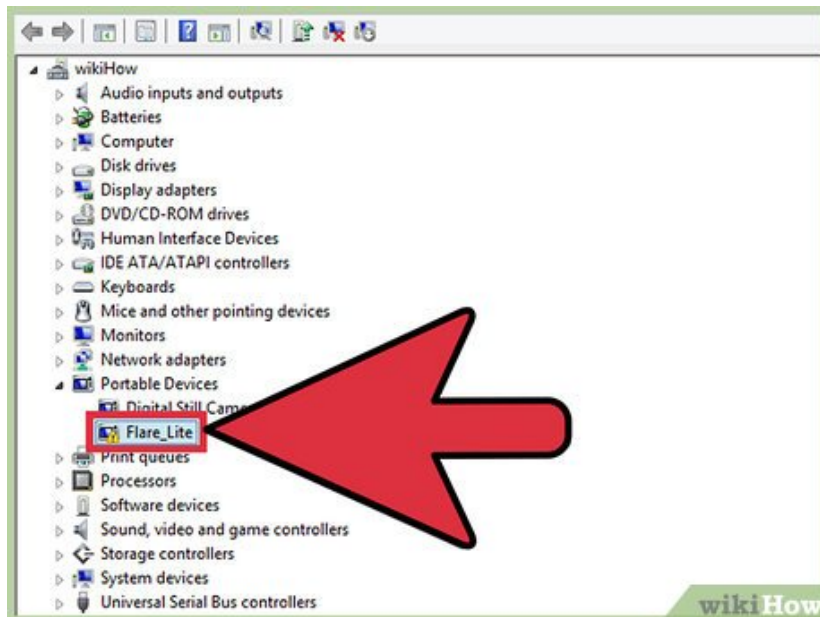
wikiHow
Audio inputs and outputs
Batteries
Computer
Disk drives
Display adapters
DVD/CD-ROM drives
Human Interface Devices
IDE ATA/ATAPI controllers
Keyboards
Mice and other pointing devices
Monitors
Network adapters
Portable Devices
Digital Still Cam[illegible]
Flare_Lite
Print queues
Processors
Software devices
Sound, video and game controllers
Storage controllers
System devices
Universal Serial Bus controllers

wikiHow